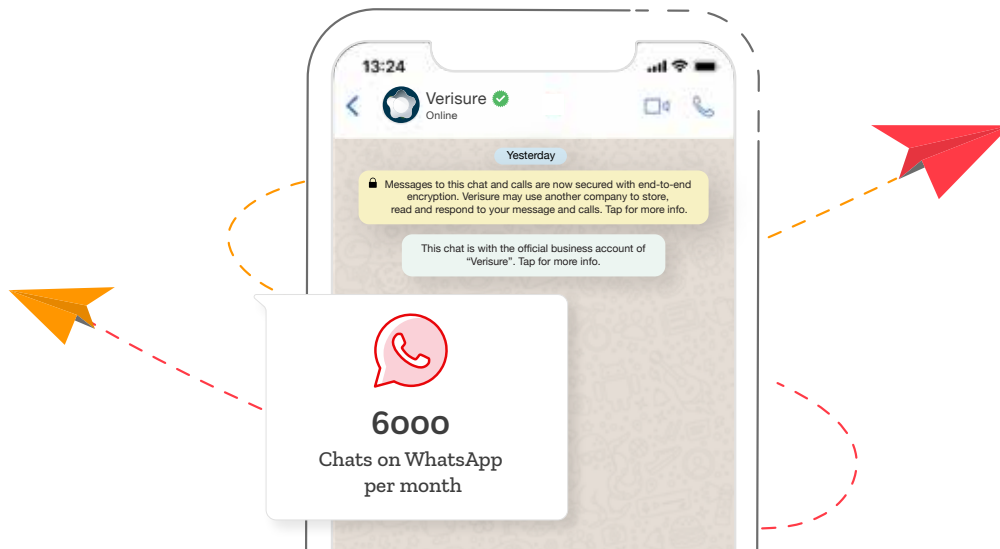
13:24

Verisure
Online

Yesterday

Messages to this chat and calls are now secured with end-to-end encryption. Verisure may use another company to store, read and respond to your message and calls. Tap for more info.

This chat is with the official business account of "Verisure". Tap for more info.

6000
Chats on WhatsApp per month